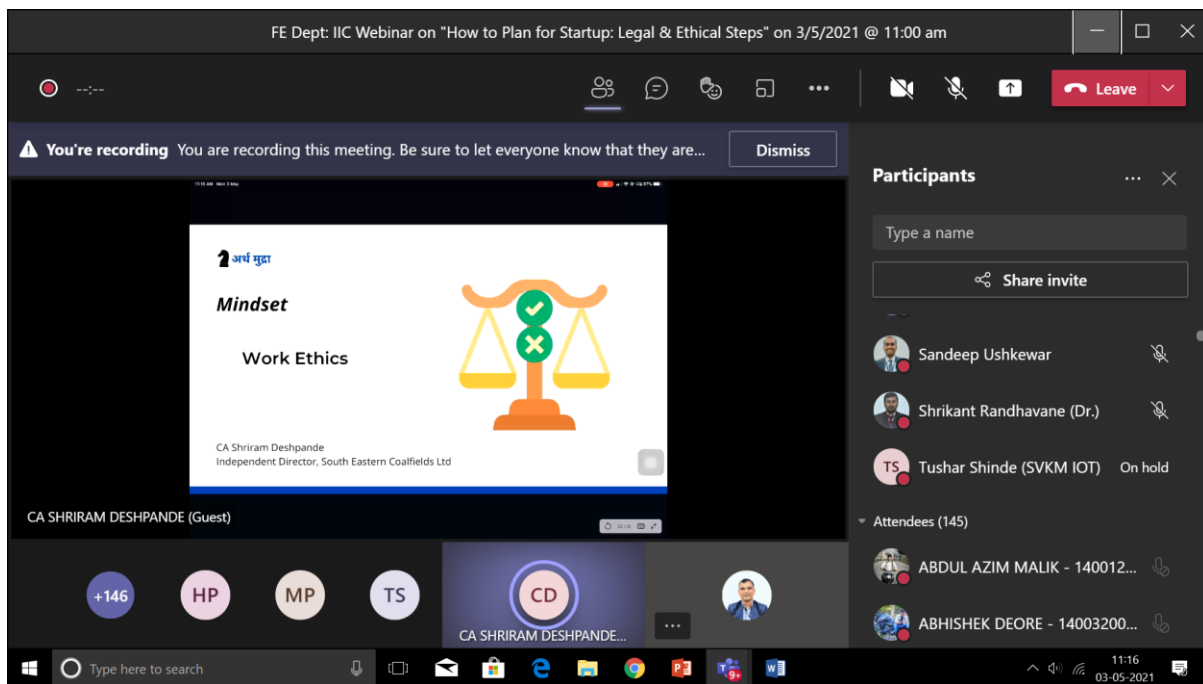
FE Dept: IIC Webinar on "How to Plan for Startup: Legal & Ethical Steps" on 3/5/2021 @ 11:00 am

--:--

Leave

You're recording You are recording this meeting. Be sure to let everyone know that they are...

Dismiss

अर्थ मुद्रा

Mindset

Work Ethics

CA Shriram Deshpande
Independent Director, South Eastern Coalfields Ltd

CA SHRIRAM DESHPANDE (Guest)

Participants

Type a name

Share invite

Sandeep Ushkewar

Shrikant Randhavane (Dr.)

TS Tushar Shinde (SVKM IOT) On hold

Attendees (145)

ABDUL AZIM MALIK - 140012...

ABHISHEK DEORE - 14003200...

+146 HP MP TS CD

CA SHRIRAM DESHPANDE...

Type here to search

11:16
03-05-2021